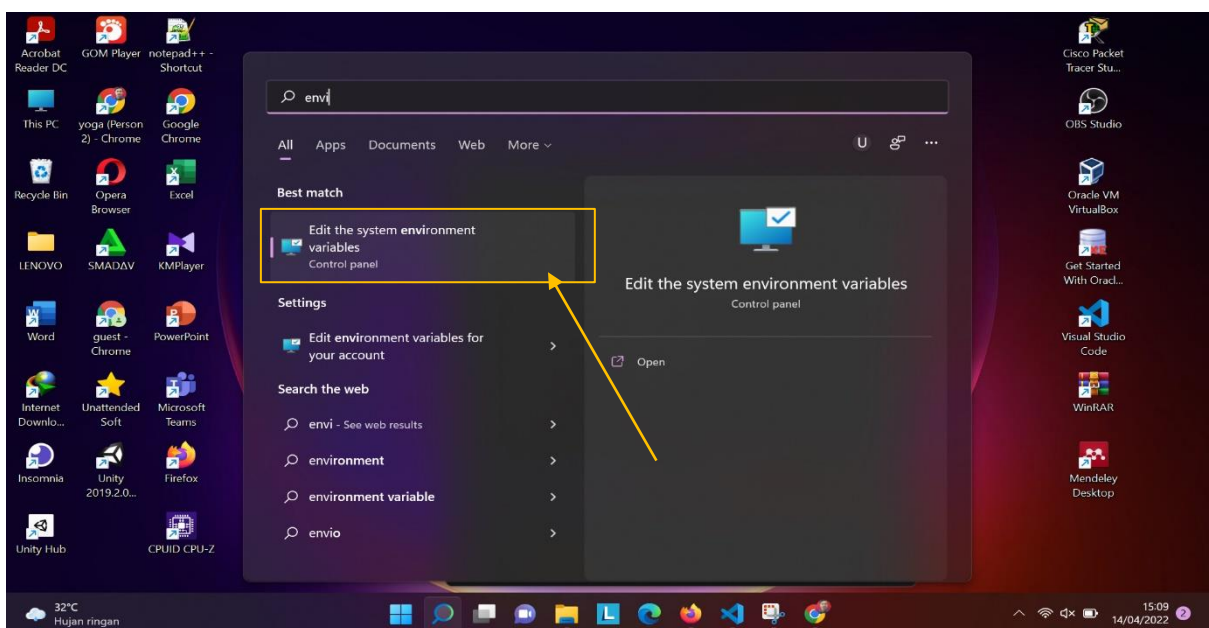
Acrobat Reader DC

GOM Player

notepad++ - Shortcut

This PC

yoga (Person 2) - Chrome

Google Chrome

Recycle Bin

Opera Browser

Excel

LENOVO

SMADAV

KMPlayer

Word

guest - Chrome

PowerPoint

Internet Downlo...

Unattended Soft

Microsoft Teams

Insomnia

Unity 2019.2.0...

Firefox

Unity Hub

CPUID CPU-Z

envi

All Apps Documents Web More

U

Best match

Edit the system environment variables
Control panel

Settings

Edit environment variables for your account

Search the web

envi - See web results

environment

environment variable

envio

Edit the system environment variables
Control panel

Open

Cisco Packet Tracer Stu...

OBS Studio

Oracle VM VirtualBox

Get Started With Oracl...

Visual Studio Code

WinRAR

Mendeley Desktop

32°C
Hujan ringan

15:09
14/04/2022